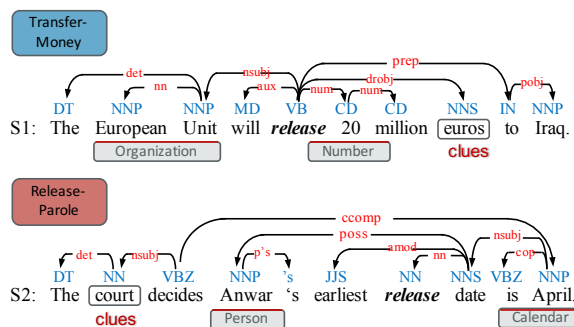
Transfer-Money

prep
det nn nsubj aux dobj pobj
num num
DT NNP NNP MD VB CD CD NNS IN NNP
S1: The European Unit will release 20 million euros to Iraq.
Organization Number clues

Release-Parole

ccomp
poss nsubj
det nsubj p's amod nn cop
DT NN VBZ NNP 's JJS NN NNS VBZ NNP
S2: The court decides Anwar 's earliest release date is April.
clues Person Calendar